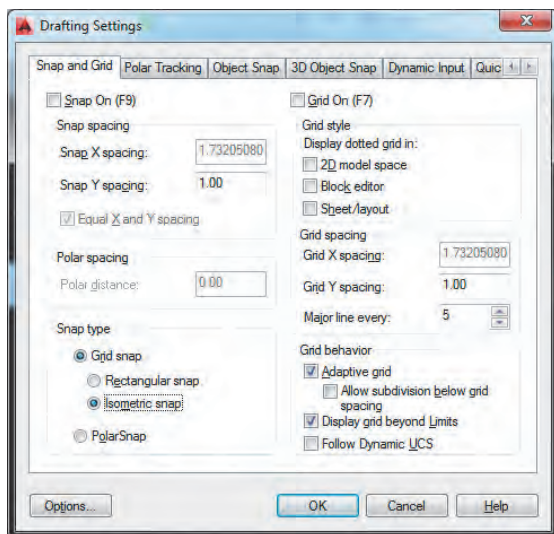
Drafting Settings

Snap and Grid | Polar Tracking | Object Snap | 3D Object Snap | Dynamic Input | Quic

Snap On (F9)

Snap spacing

Snap X spacing: 1.73205080

Snap Y spacing: 1.00

Equal X and Y spacing

Polar spacing

Polar distance: 0.00

Snap type

Grid snap

Rectangular snap

Isometric snap

PolarSnap

Grid On (F7)

Grid style

Display dotted grid in:

2D model space

Block editor

Sheet/layout

Grid spacing

Grid X spacing: 1.73205080

Grid Y spacing: 1.00

Major line every: 5

Grid behavior

Adaptive grid

Allow subdivision below grid spacing

Display grid beyond Limits

Follow Dynamic UCS

Options... | OK | Cancel | Help